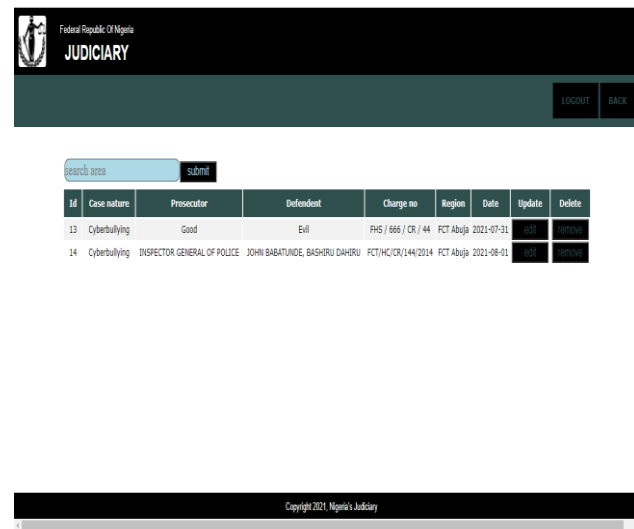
Federal Republic Of Nigeria
JUDICIARY

LOGOUT BACK

search area submit

| Id | Case nature | Prosecutor | Defendent | Charge no | Region | Date | Update | Delete |
|---|---|---|---|---|---|---|---|---|
| 13 | Cyberbullying | Good | Evil | FHS / 666 / CR / 44 | FCT Abuja | 2021-07-31 | edit | remove |
| 14 | Cyberbullying | INSPECTOR GENERAL OF POLICE | JOHN BABATUNDE, BASHIRU DAHIRU | FCT/HC/CR/144/2014 | FCT Abuja | 2021-08-01 | edit | remove |

Copyright 2021, Nigeria's Judiciary